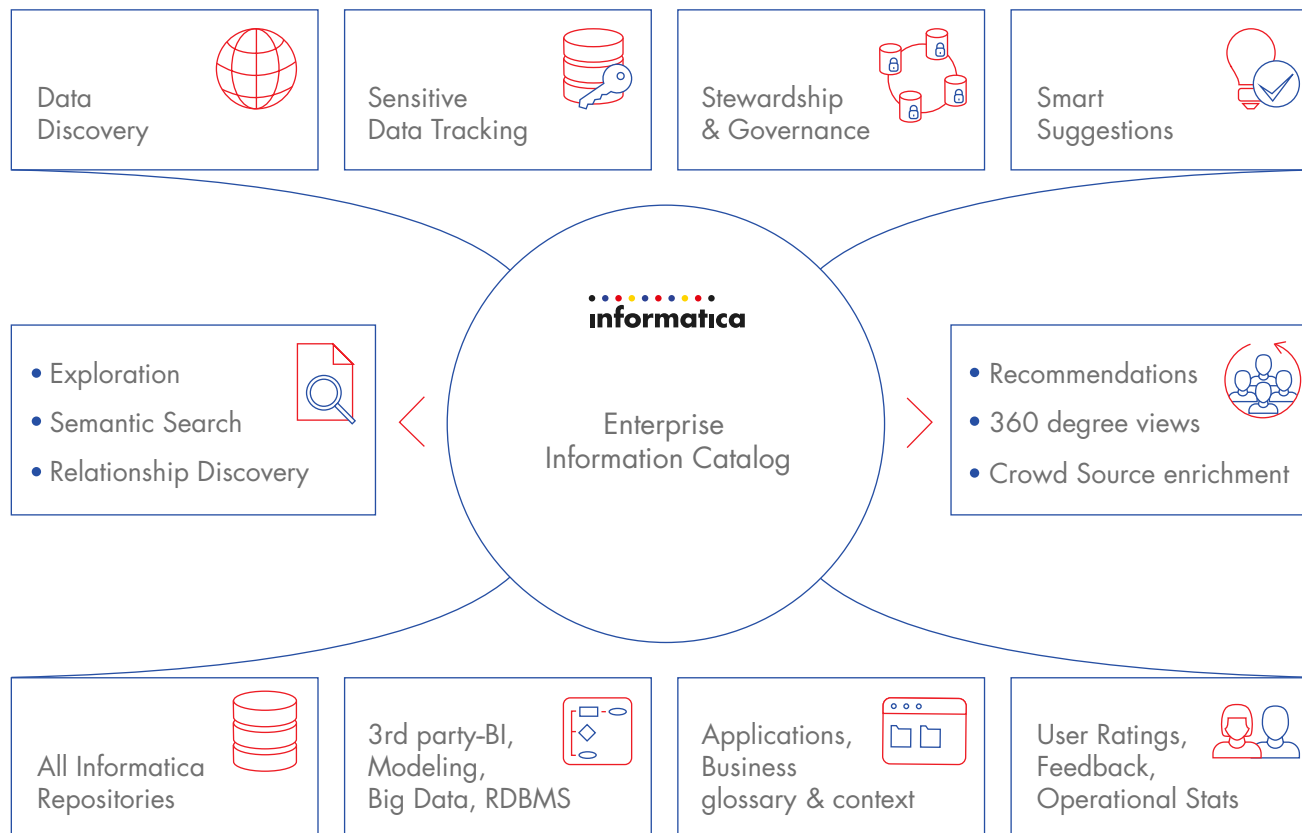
Data Discovery

Sensitive Data Tracking

Stewardship & Governance

Smart Suggestions

informatica

• Exploration
• Semantic Search
• Relationship Discovery

Enterprise Information Catalog

• Recommendations
• 360 degree views
• Crowd Source enrichment

All Informatica Repositories

3rd party-BI, Modeling, Big Data, RDBMS

Applications, Business glossary & context

User Ratings, Feedback, Operational Stats